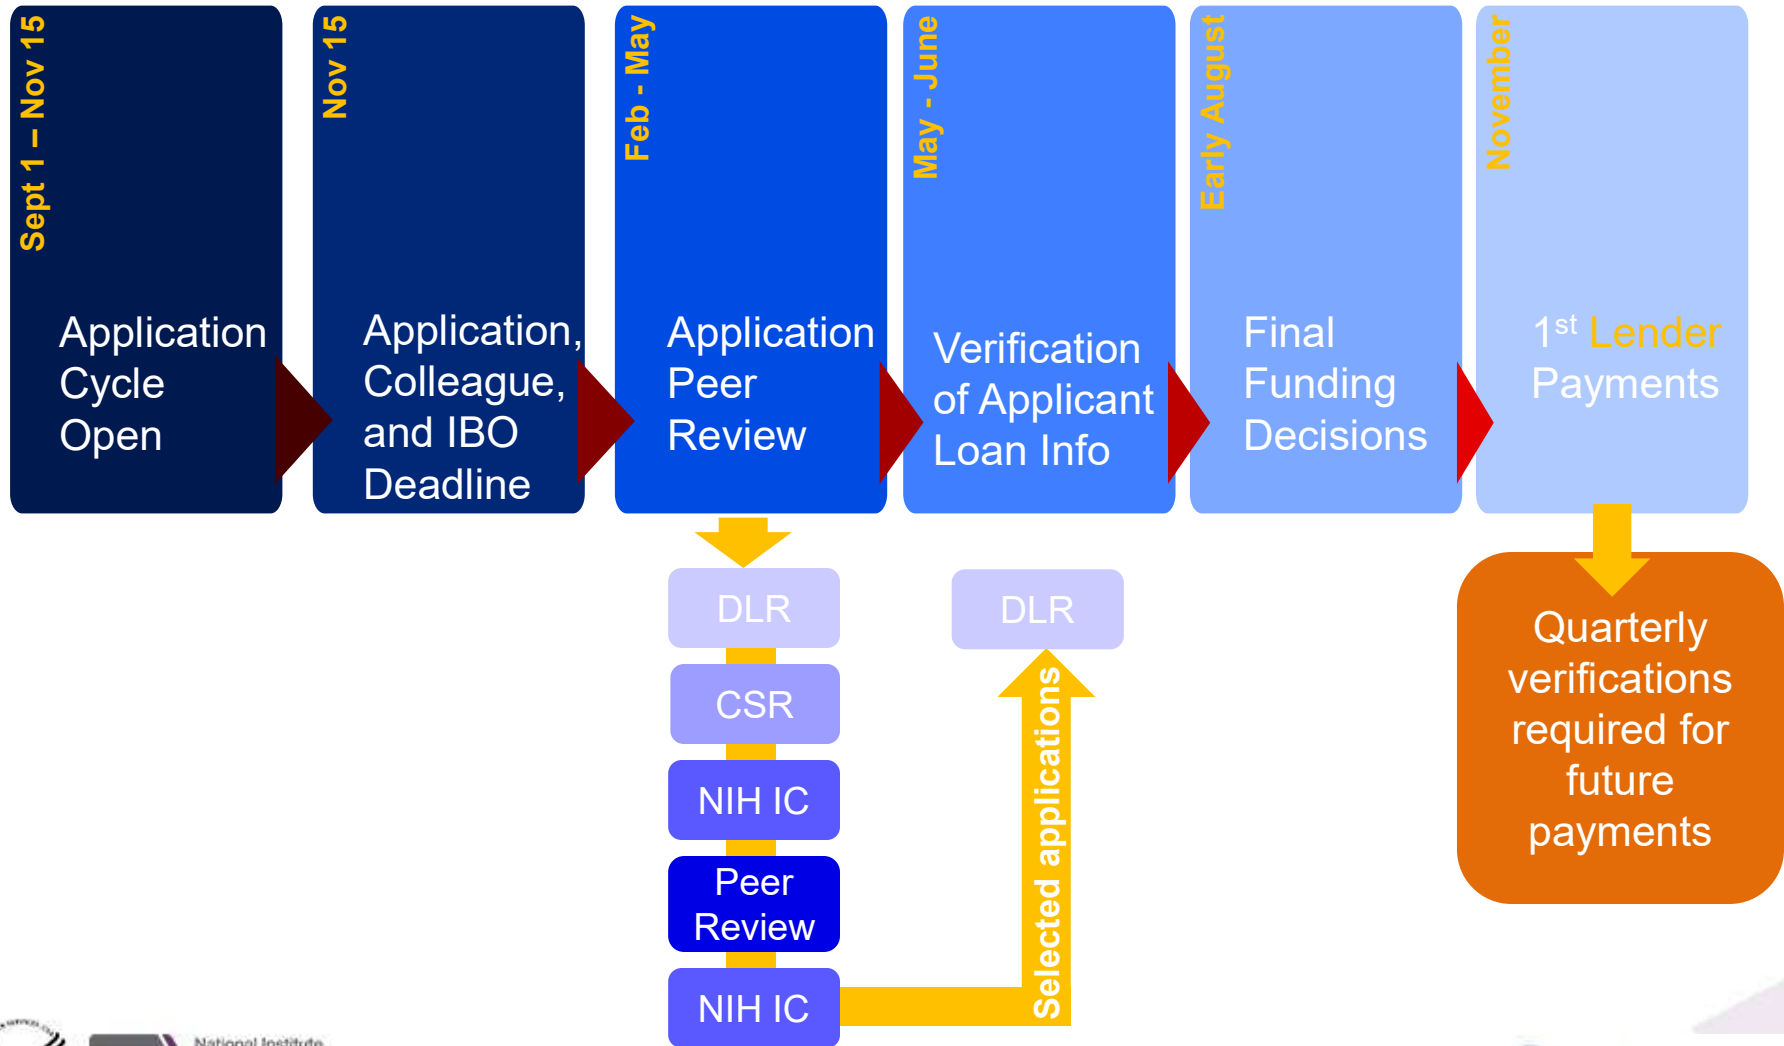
Sept 1 – Nov 15

Application Cycle Open

Nov 15

Application, Colleague, and IBO Deadline

Feb - May

Application Peer Review

May - June

Verification of Applicant Loan Info

Early August

Final Funding Decisions

November

1$^{st}$ Lender Payments

DLR

CSR

NIH IC

Peer Review

NIH IC

Selected applications

DLR

Quarterly verifications required for future payments

National Institute